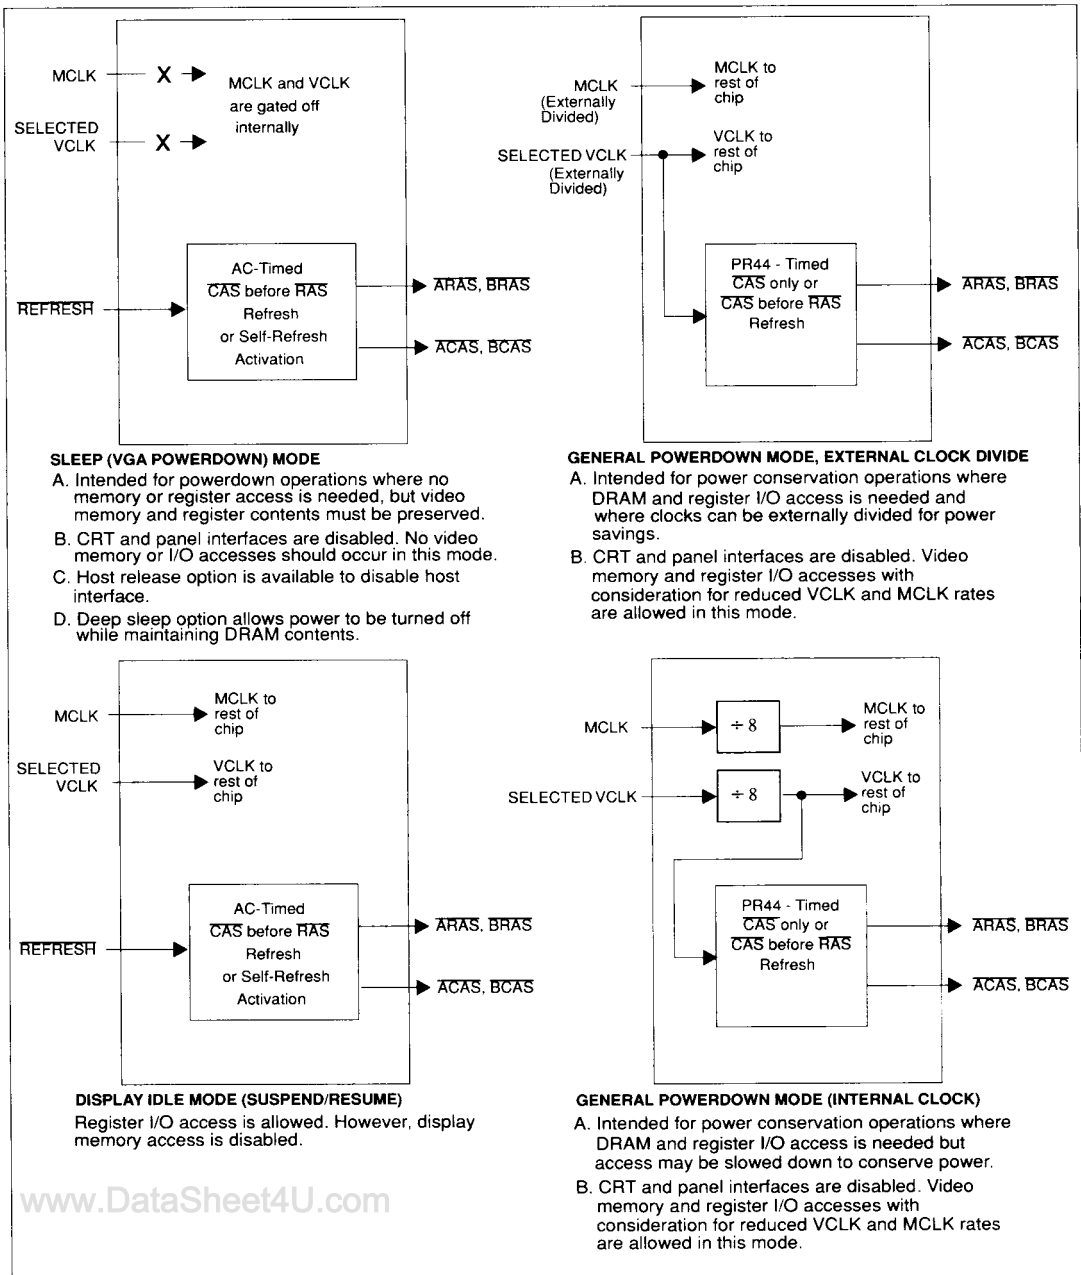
MCLK X

SELECTED VCLK X

MCLK and VCLK are gated off internally

$\overline{REFRESH}$

AC-Timed
$\overline{CAS}$ before $\overline{RAS}$
Refresh
or Self-Refresh
Activation

$\overline{ARAS}$, $\overline{BRAS}$

$\overline{ACAS}$, $\overline{BCAS}$

SLEEP (VGA POWERDOWN) MODE

A. Intended for powerdown operations where no memory or register access is needed, but video memory and register contents must be preserved.

B. CRT and panel interfaces are disabled. No video memory or I/O accesses should occur in this mode.

C. Host release option is available to disable host interface.

D. Deep sleep option allows power to be turned off while maintaining DRAM contents.

MCLK (Externally Divided)

MCLK to rest of chip

SELECTED VCLK (Externally Divided)

VCLK to rest of chip

PR44 - Timed
$\overline{CAS}$ only or
$\overline{CAS}$ before $\overline{RAS}$
Refresh

$\overline{ARAS}$, $\overline{BRAS}$

$\overline{ACAS}$, $\overline{BCAS}$

GENERAL POWERDOWN MODE, EXTERNAL CLOCK DIVIDE

A. Intended for power conservation operations where DRAM and register I/O access is needed and where clocks can be externally divided for power savings.

B. CRT and panel interfaces are disabled. Video memory and register I/O accesses with consideration for reduced VCLK and MCLK rates are allowed in this mode.

MCLK

MCLK to rest of chip

SELECTED VCLK

VCLK to rest of chip

$\overline{REFRESH}$

AC-Timed
$\overline{CAS}$ before $\overline{RAS}$
Refresh
or Self-Refresh
Activation

$\overline{ARAS}$, $\overline{BRAS}$

$\overline{ACAS}$, $\overline{BCAS}$

DISPLAY IDLE MODE (SUSPEND/RESUME)

Register I/O access is allowed. However, display memory access is disabled.

MCLK

$\div 8$

MCLK to rest of chip

SELECTED VCLK

$\div 8$

VCLK to rest of chip

PR44 - Timed
$\overline{CAS}$ only or
$\overline{CAS}$ before $\overline{RAS}$
Refresh

$\overline{ARAS}$, $\overline{BRAS}$

$\overline{ACAS}$, $\overline{BCAS}$

GENERAL POWERDOWN MODE (INTERNAL CLOCK)

A. Intended for power conservation operations where DRAM and register I/O access is needed but access may be slowed down to conserve power.

B. CRT and panel interfaces are disabled. Video memory and register I/O accesses with consideration for reduced VCLK and MCLK rates are allowed in this mode.

www.DataSheet4U.com